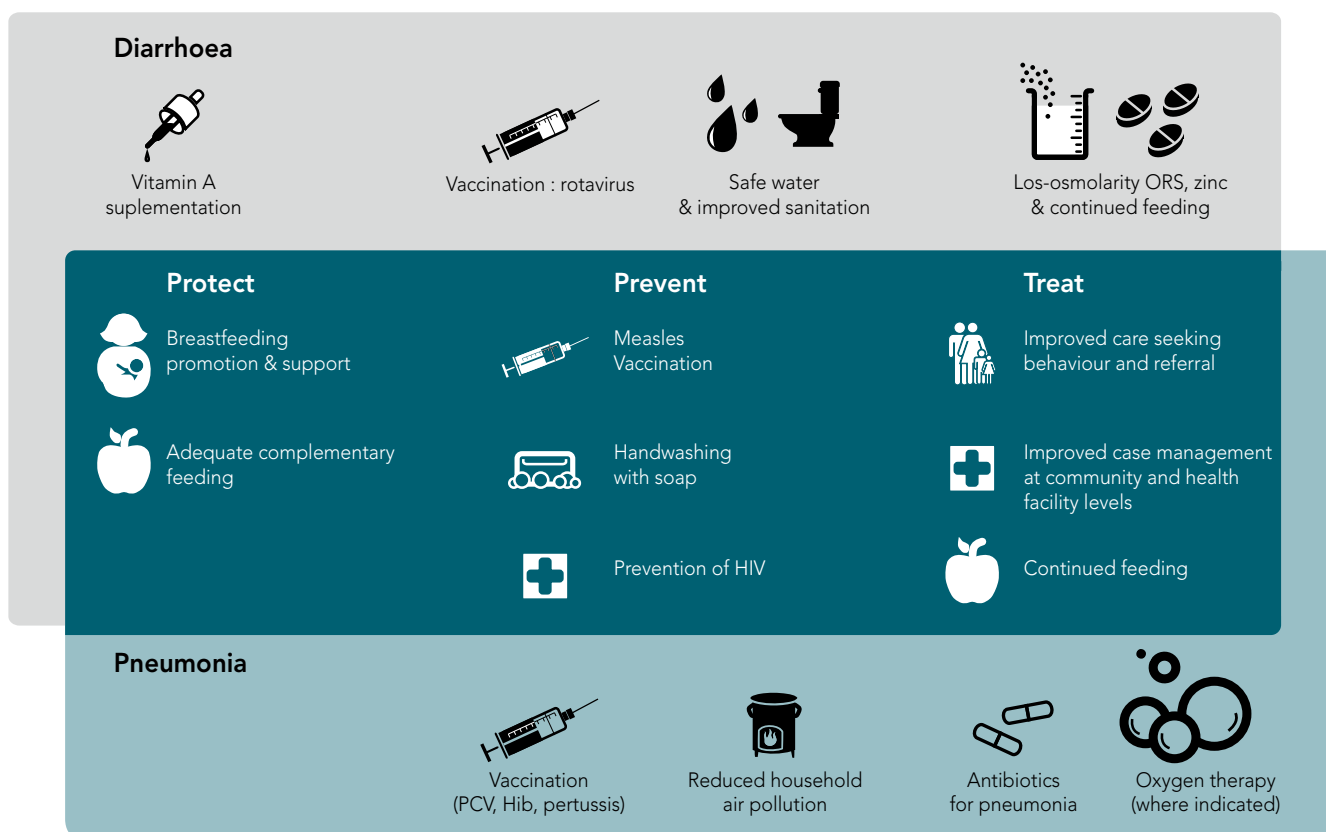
Diarrhoea

Vitamin A suplementation

Vaccination : rotavirus

Safe water & improved sanitation

Los-osmolarity ORS, zinc & continued feeding

Protect

Breastfeeding promotion & support

Adequate complementary feeding

Prevent

Measles Vaccination

Handwashing with soap

Prevention of HIV

Treat

Improved care seeking behaviour and referral

Improved case management at community and health facility levels

Continued feeding

Pneumonia

Vaccination (PCV, Hib, pertussis)

Reduced household air pollution

Antibiotics for pneumonia

Oxygen therapy (where indicated)